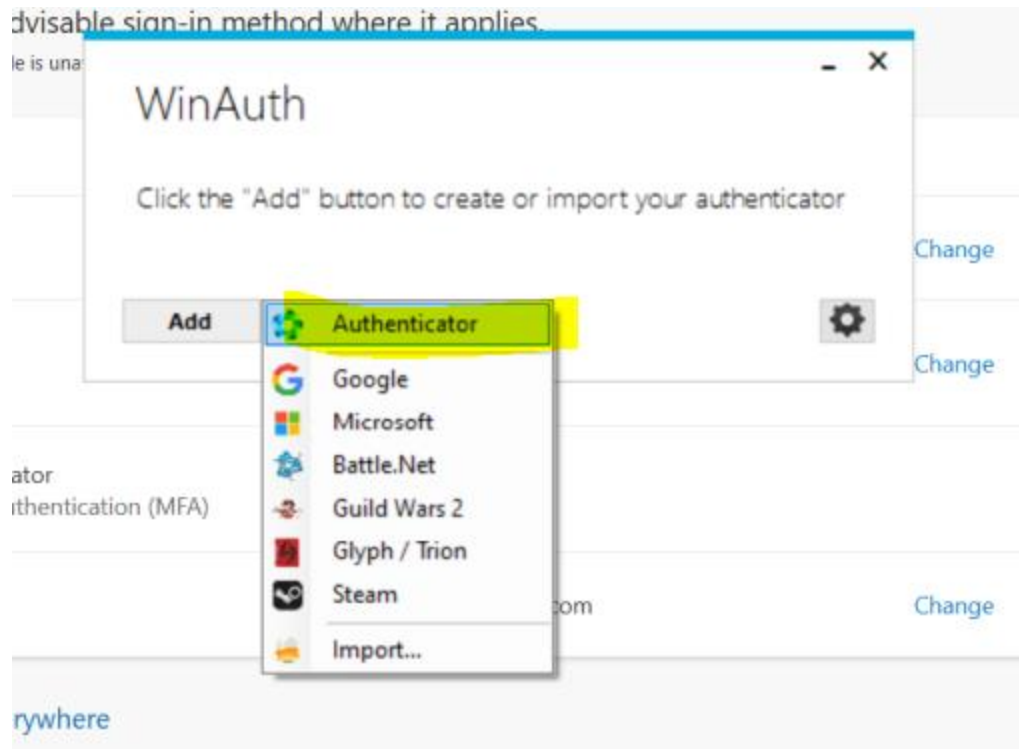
dvisable sign-in method where it applies.
le is una

WinAuth

Click the "Add" button to create or import your authenticator

Change

Add
Authenticator
Google
Microsoft
Battle.Net
Guild Wars 2
Glyph / Trion
Steam
Import...

Change

ator
thentication (MFA)

om

Change

rywhere